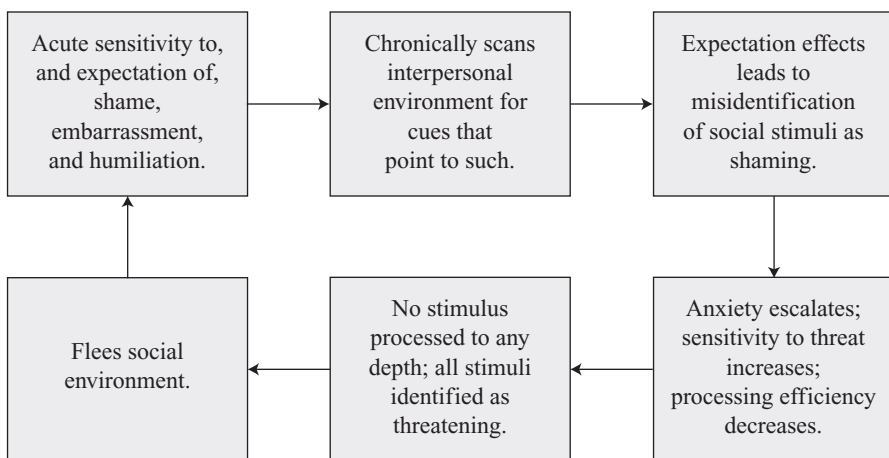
Acute sensitivity to, and expectation of, shame, embarrassment, and humiliation.

Chronically scans interpersonal environment for cues that point to such.

Expectation effects leads to misidentification of social stimuli as shaming.

Anxiety escalates; sensitivity to threat increases; processing efficiency decreases.

No stimulus processed to any depth; all stimuli identified as threatening.

Flees social environment.